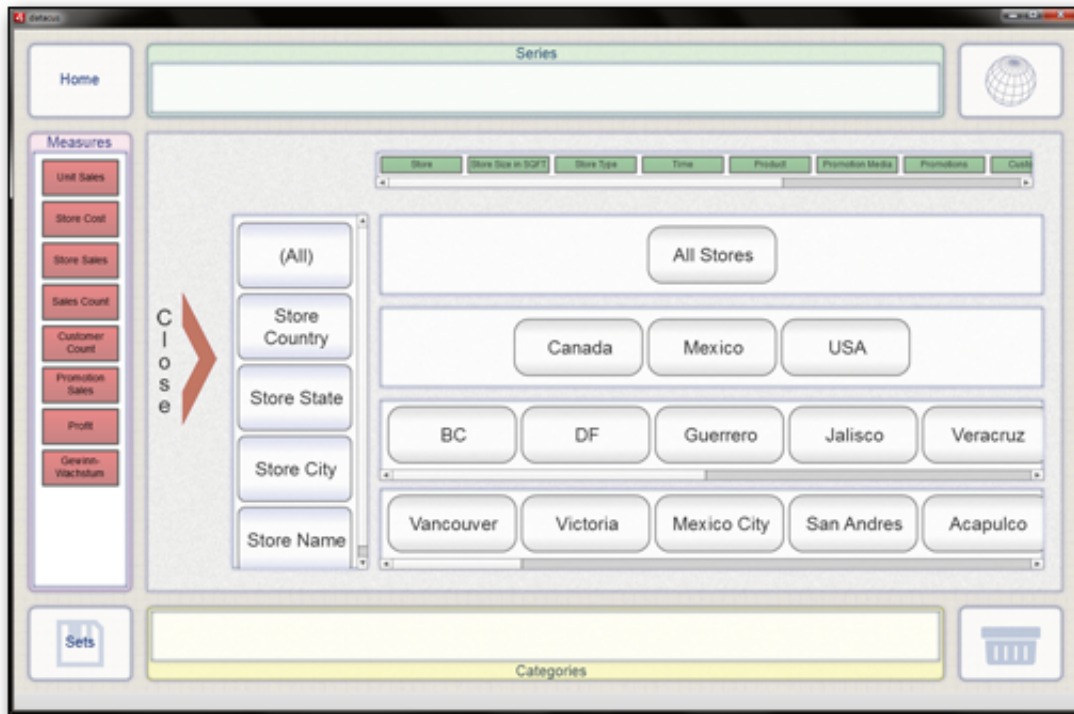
datacus

Home

Series

Measures

Unit Sales

Store Cost

Store Sales

Sales Count

Customer Count

Promotion Sales

Profit

Gewinn-Wachstum

Store | Store Size in SQFT | Store Type | Time | Product | Promotion Media | Promotions | Cust

C
l
o
s
e

(All)

Store Country

Store State

Store City

Store Name

All Stores

Canada | Mexico | USA

BC | DF | Guerrero | Jalisco | Veracruz

Vancouver | Victoria | Mexico City | San Andres | Acapulco

Sets

Categories